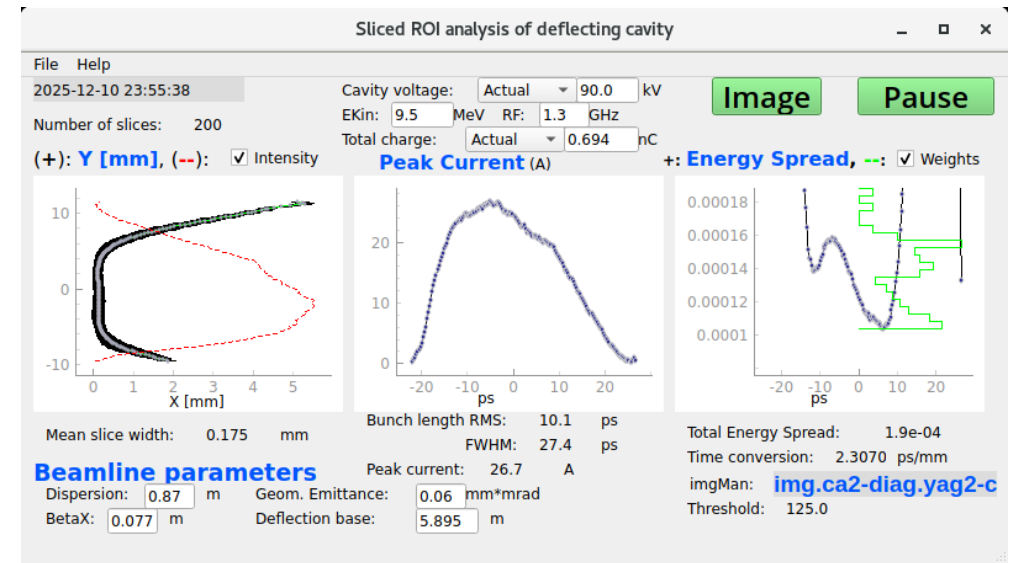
Sliced ROI analysis of deflecting cavity

File Help

2025-12-10 23:55:38

Number of slices: 200

Cavity voltage: Actual 90.0 kV

EKin: 9.5 MeV RF: 1.3 GHz

Total charge: Actual 0.694 nC

Image

Pause

(+): Y [mm], (--): Intensity

Peak Current (A)

+: Energy Spread, --: Weights

10
0
-10
0 1 2 3 4 5
X [mm]

20
10
0
-20 -10 0 10 20
ps

0.00018
0.00016
0.00014
0.00012
0.0001
-20 -10 0 10 20
ps

Mean slice width: 0.175 mm

Bunch length RMS: 10.1 ps
FWHM: 27.4 ps
Peak current: 26.7 A

Total Energy Spread: 1.9e-04
Time conversion: 2.3070 ps/mm
imgMan: img.ca2-diag.yag2-c
Threshold: 125.0

Beamline parameters

Dispersion: 0.87 m
BetaX: 0.077 m
Geom. Emittance: 0.06 mm*mrad
Deflection base: 5.895 m